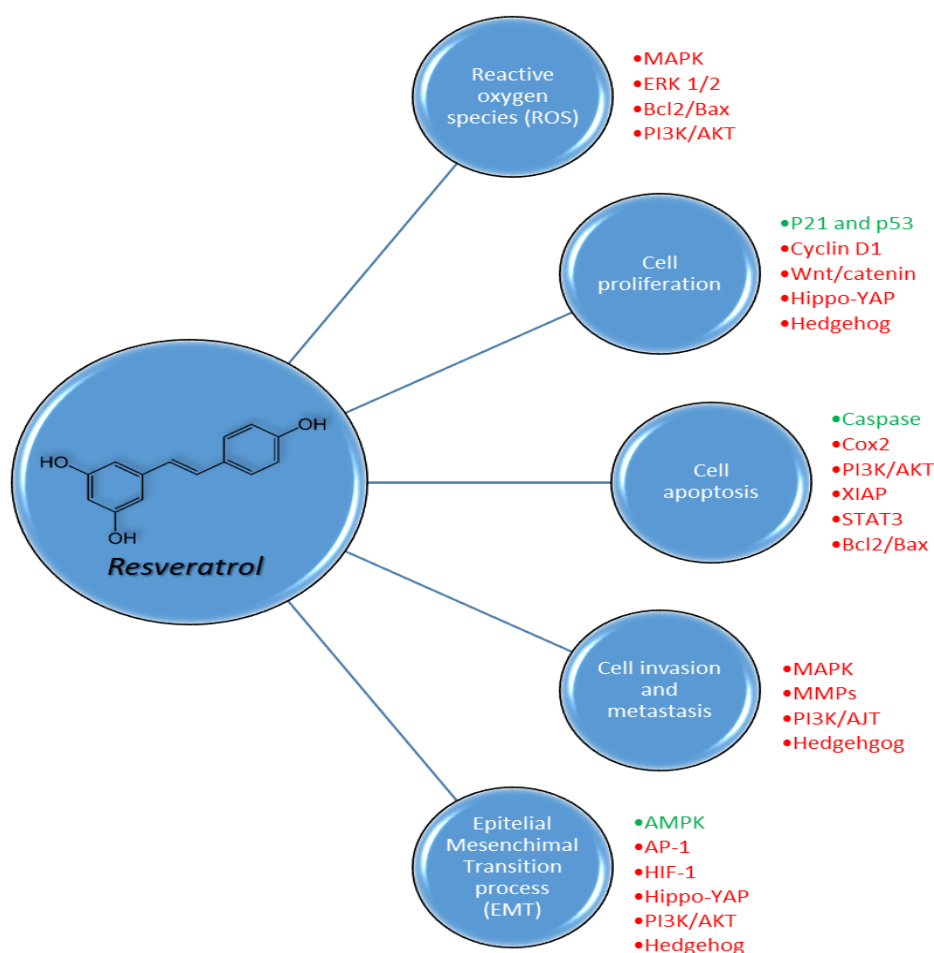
Reactive oxygen species (ROS)
•MAPK
•ERK 1/2
•Bcl2/Bax
•PI3K/AKT

Cell proliferation
•P21 and p53
•Cyclin D1
•Wnt/catenin
•Hippo-YAP
•Hedgehog

HO
OH
OH
Resveratrol

Cell apoptosis
•Caspase
•Cox2
•PI3K/AKT
•XIAP
•STAT3
•Bcl2/Bax

Cell invasion and metastasis
•MAPK
•MMPs
•PI3K/AJT
•Hedgehgog

Epitelial Mesenchimal Transition process (EMT)
•AMPK
•AP-1
•HIF-1
•Hippo-YAP
•PI3K/AKT
•Hedgehog